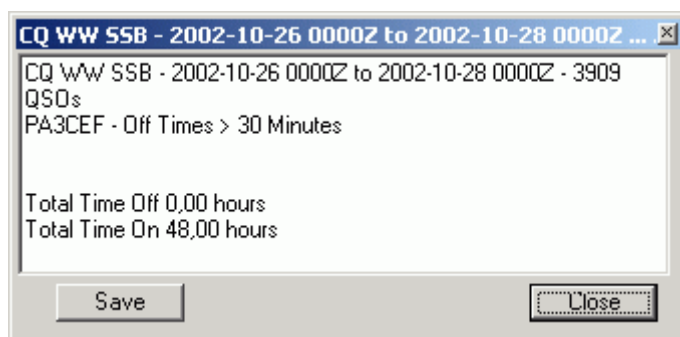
CQ WW SSB - 2002-10-26 0000Z to 2002-10-28 0000Z ...

CQ WW SSB - 2002-10-26 0000Z to 2002-10-28 0000Z - 3909 QSOs
PA3CEF - Off Times > 30 Minutes

Total Time Off 0,00 hours
Total Time On 48,00 hours

Save

Close